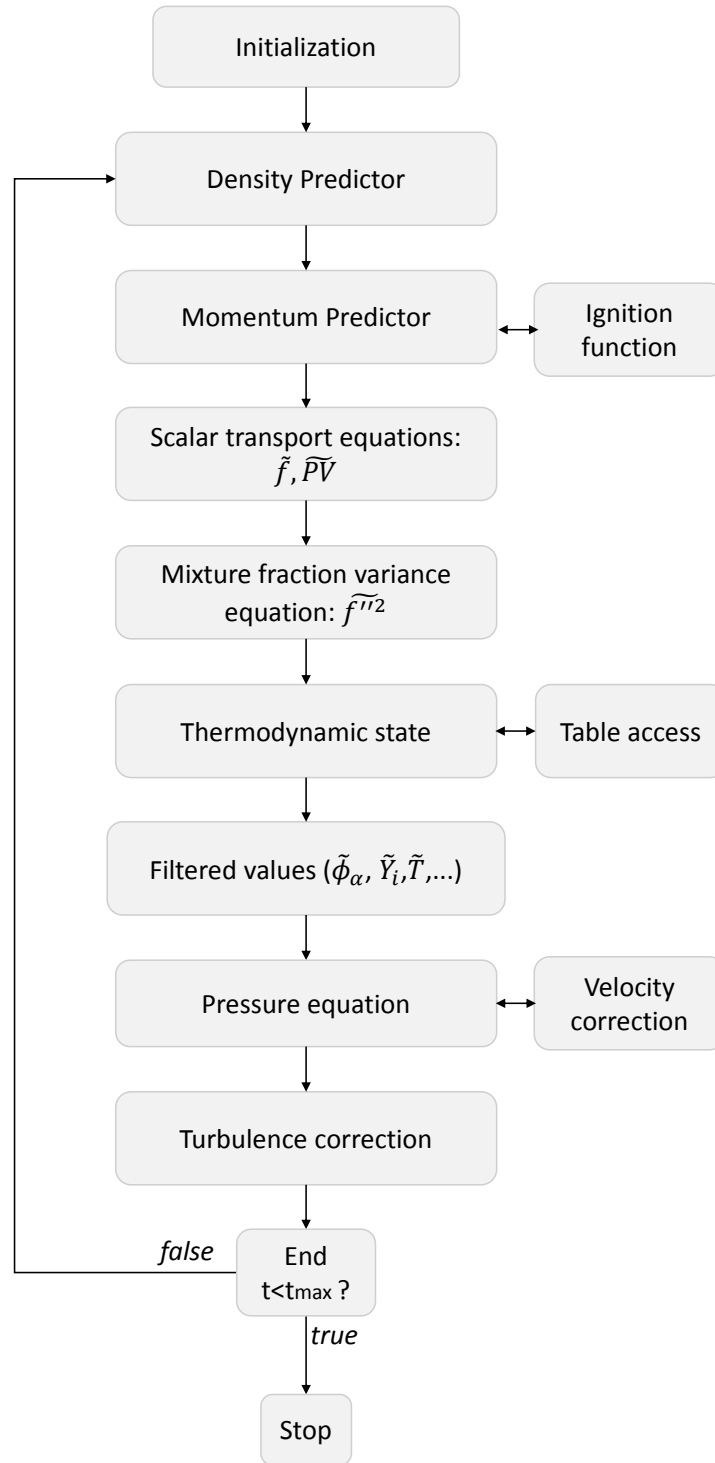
Initialization

Density Predictor

Momentum Predictor

Ignition function

Scalar transport equations: $\tilde{f}, \widetilde{PV}$

Mixture fraction variance equation: $\widetilde{f''^2}$

Thermodynamic state

Table access

Filtered values ($\tilde{\phi}_\alpha$, $\tilde{Y}_i$,$\tilde{T}$,...)

Pressure equation

Velocity correction

Turbulence correction

false

End $t<t_{max}$ ?

true

Stop